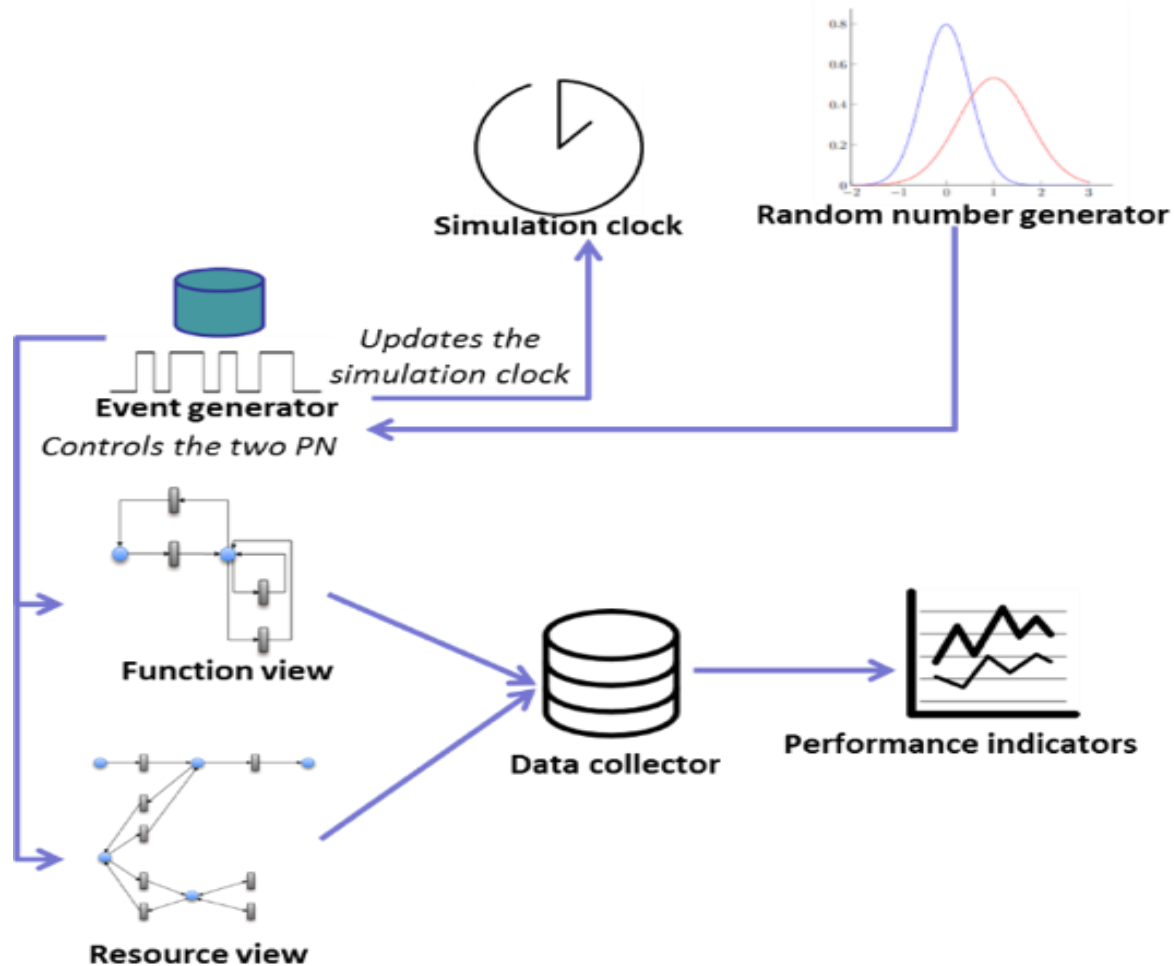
0.8
0.6
0.4
0.2
0
−2 −1 0 1 2 3

Simulation clock

Random number generator

Updates the simulation clock

Event generator

Controls the two PN

Function view

Data collector

Performance indicators

Resource view